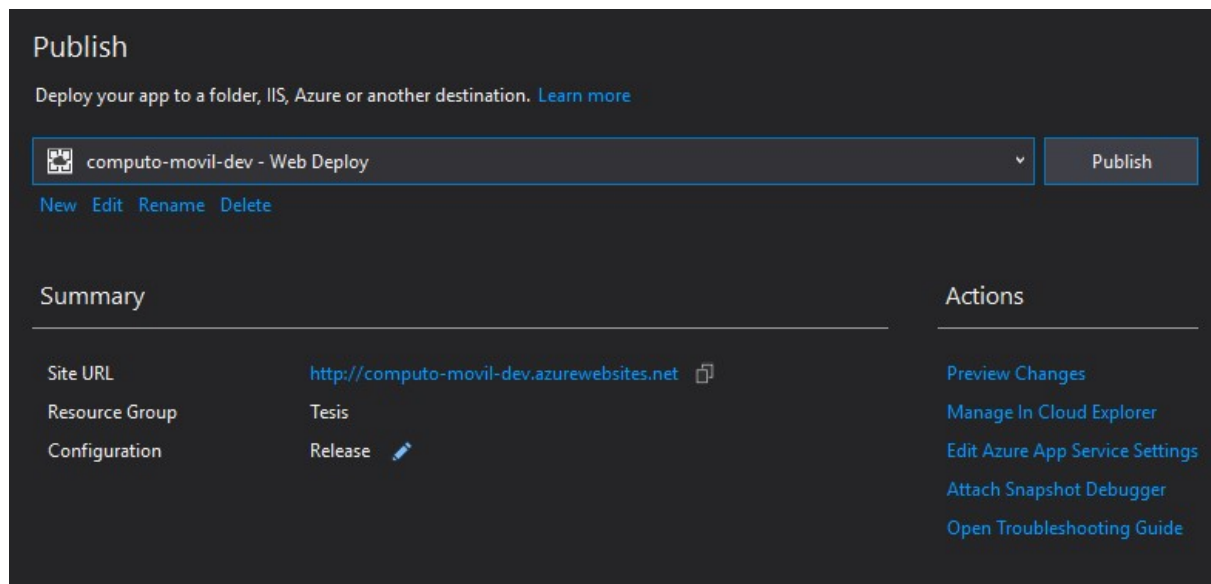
Publish

Deploy your app to a folder, IIS, Azure or another destination. Learn more

computo-movil-dev - Web Deploy

Publish

New Edit Rename Delete

Summary

| | |
|---|---|
| Site URL | http://computo-movil-dev.azurewebsites.net |
| Resource Group | Tesis |
| Configuration | Release |

Actions

Preview Changes

Manage In Cloud Explorer

Edit Azure App Service Settings

Attach Snapshot Debugger

Open Troubleshooting Guide